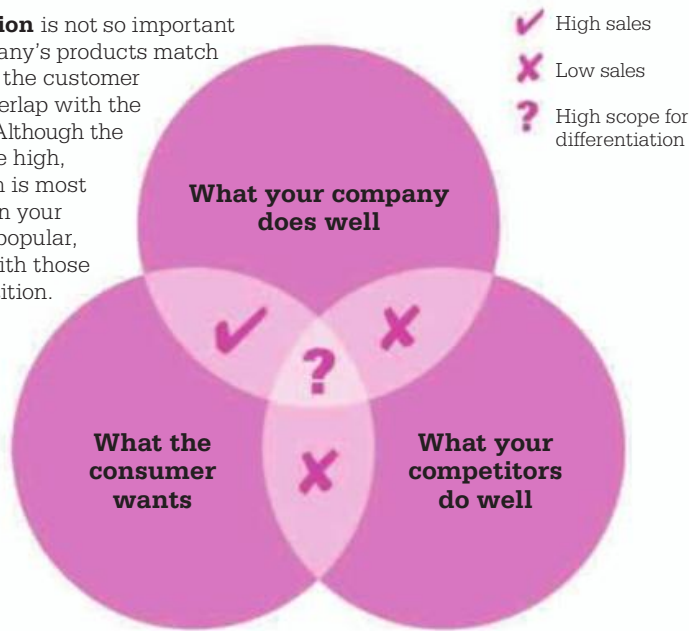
**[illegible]ion** is not so important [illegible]any's products match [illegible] the customer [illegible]erlap with the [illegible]Although the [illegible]e high, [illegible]n is most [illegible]n your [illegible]popular, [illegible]ith those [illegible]ition.

High sales

Low sales

High scope for differentiation

**What your company does well**

**What the consumer wants**

**What your competitors do well**